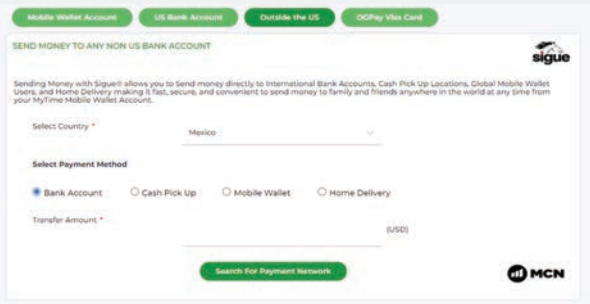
Mobile Wallet Account | US Bank Account | Outside the US | OGPay Visa Card

SEND MONEY TO ANY NON US BANK ACCOUNT

sigue

Sending Money with Sigue® allows you to Send money directly to International Bank Accounts, Cash Pick Up Locations, Global Mobile Wallet Users, and Home Delivery making it fast, secure, and convenient to send money to family and friends anywhere in the world at any time from your MyTime Mobile Wallet Account.

Select Country *

Mexico

Select Payment Method

Bank Account

Cash Pick Up

Mobile Wallet

Home Delivery

Transfer Amount *

(USD)

Search For Payment Network

MCN